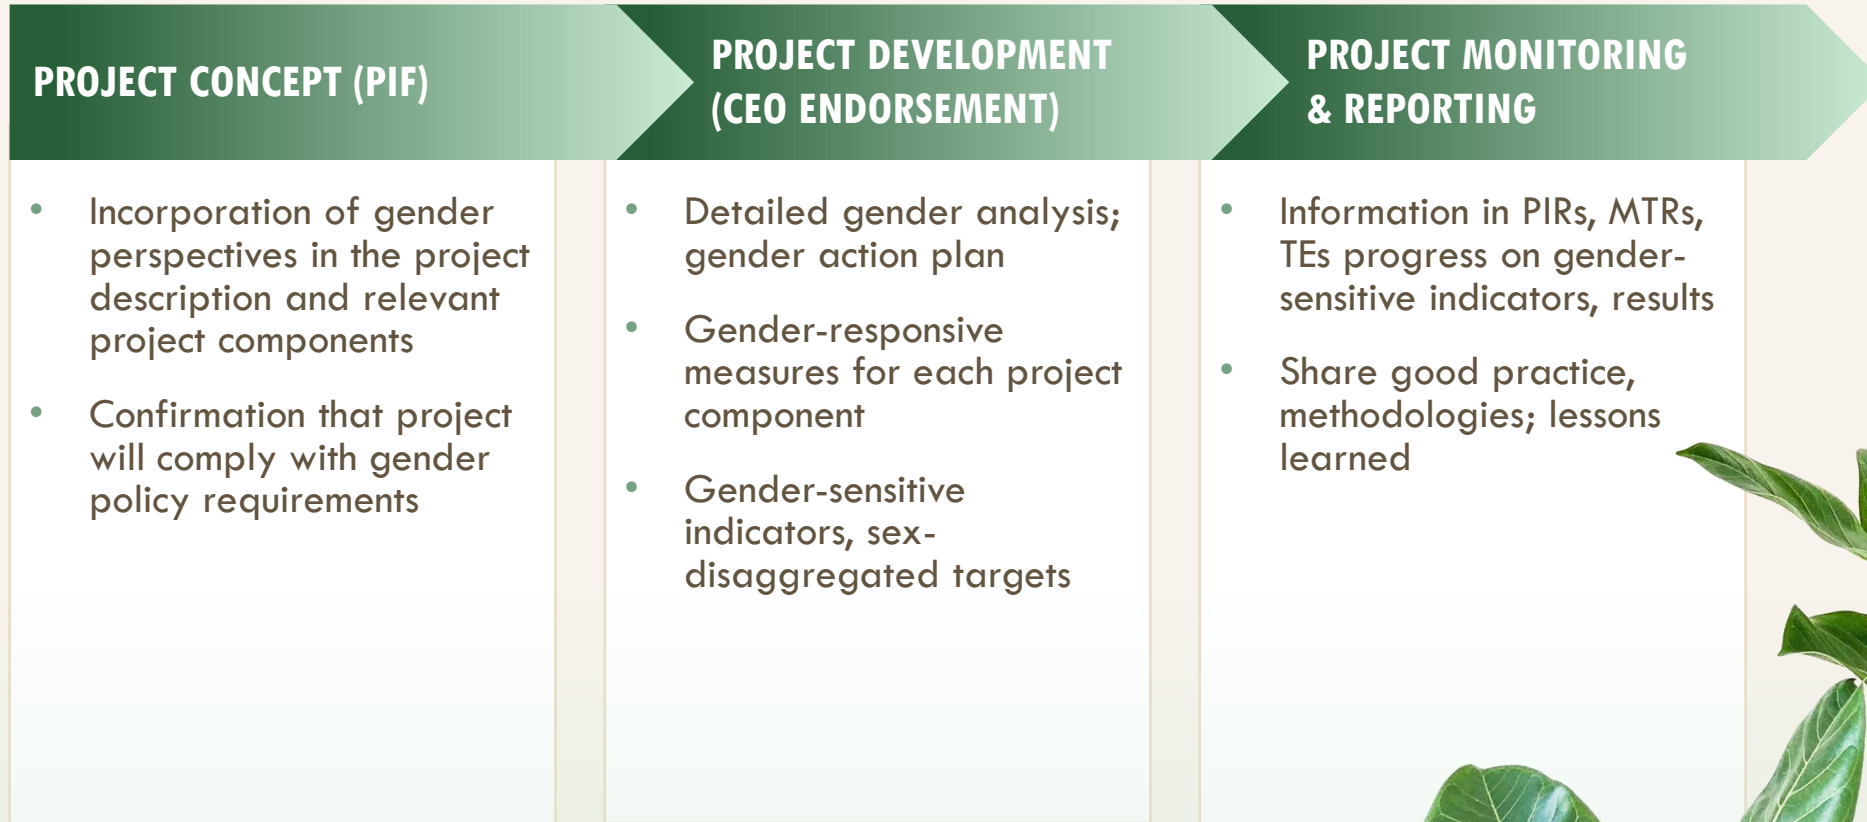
PROJECT CONCEPT (PIF)

- Incorporation of gender perspectives in the project description and relevant project components
- Confirmation that project will comply with gender policy requirements

PROJECT DEVELOPMENT (CEO ENDORSEMENT)

- Detailed gender analysis; gender action plan
- Gender-responsive measures for each project component
- Gender-sensitive indicators, sex-disaggregated targets

PROJECT MONITORING & REPORTING

- Information in PIRs, MTRs, TEs progress on gender-sensitive indicators, results
- Share good practice, methodologies; lessons learned